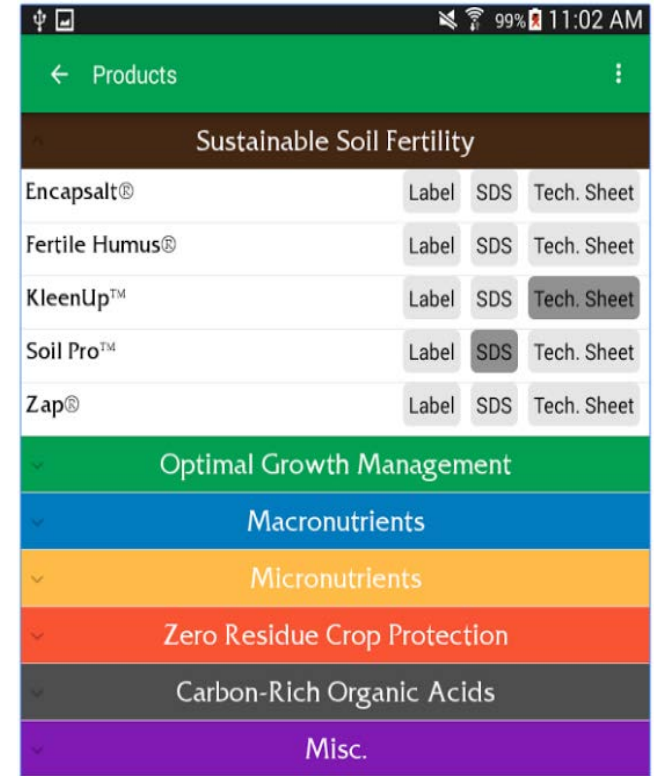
99% 11:02 AM

Products

Sustainable Soil Fertility

| | | | |
|---|---|---|---|
| Encapsalt® | Label | SDS | Tech. Sheet |
| Fertile Humus® | Label | SDS | Tech. Sheet |
| KleenUp™ | Label | SDS | Tech. Sheet |
| Soil Pro™ | Label | SDS | Tech. Sheet |
| Zap® | Label | SDS | Tech. Sheet |

Optimal Growth Management

Macronutrients

Micronutrients

Zero Residue Crop Protection

Carbon-Rich Organic Acids

Misc.